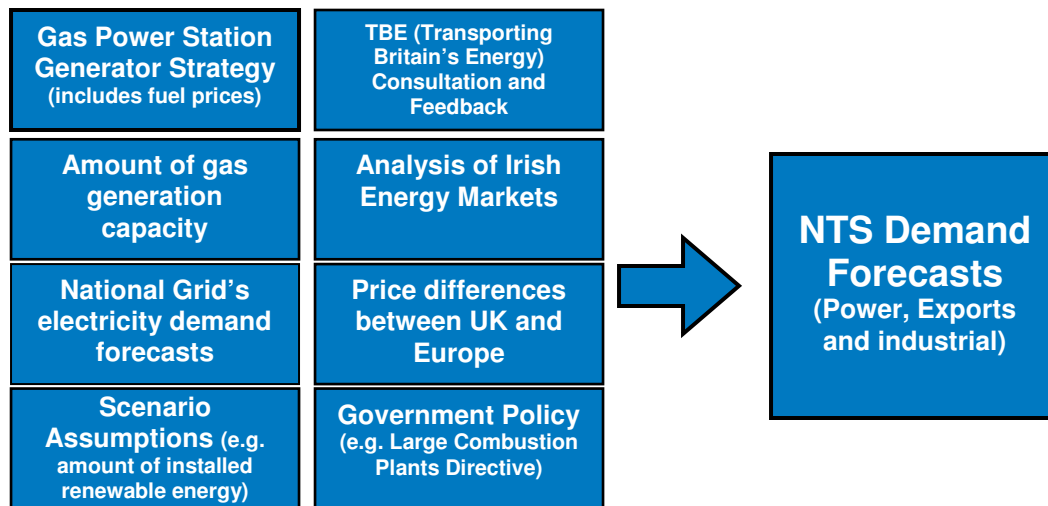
Gas Power Station Generator Strategy (includes fuel prices)

TBE (Transporting Britain's Energy) Consultation and Feedback

Amount of gas generation capacity

Analysis of Irish Energy Markets

National Grid's electricity demand forecasts

Price differences between UK and Europe

Scenario Assumptions (e.g. amount of installed renewable energy)

Government Policy (e.g. Large Combustion Plants Directive)

NTS Demand Forecasts (Power, Exports and industrial)